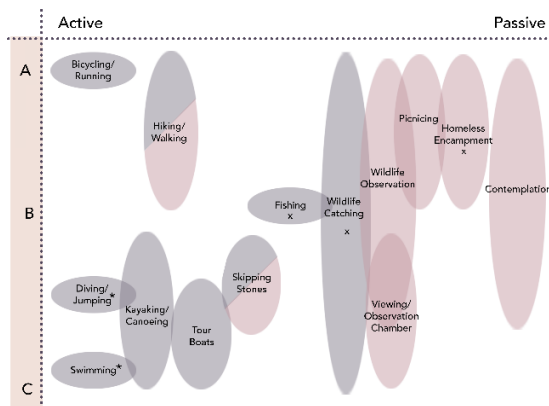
Active

Passive

A

B

C

Bicycling/ Running

Hiking/ Walking

Picnicing

Homeless Encampment x

Wildlife Observation

Contemplation

Fishing x

Wildlife Catching x

Diving/ Jumping*

Kayaking/ Canoeing

Skipping Stones

Tour Boats

Viewing/ Observation Chamber

Swimming*